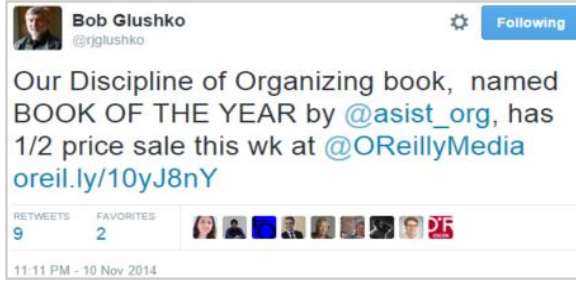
Bob Glushko
@rjglushko

Following

Our Discipline of Organizing book, named BOOK OF THE YEAR by @asist_org, has 1/2 price sale this wk at @OReillyMedia oreil.ly/10yJ8nY

RETWEETS
9
FAVORITES
2

11:11 PM - 10 Nov 2014